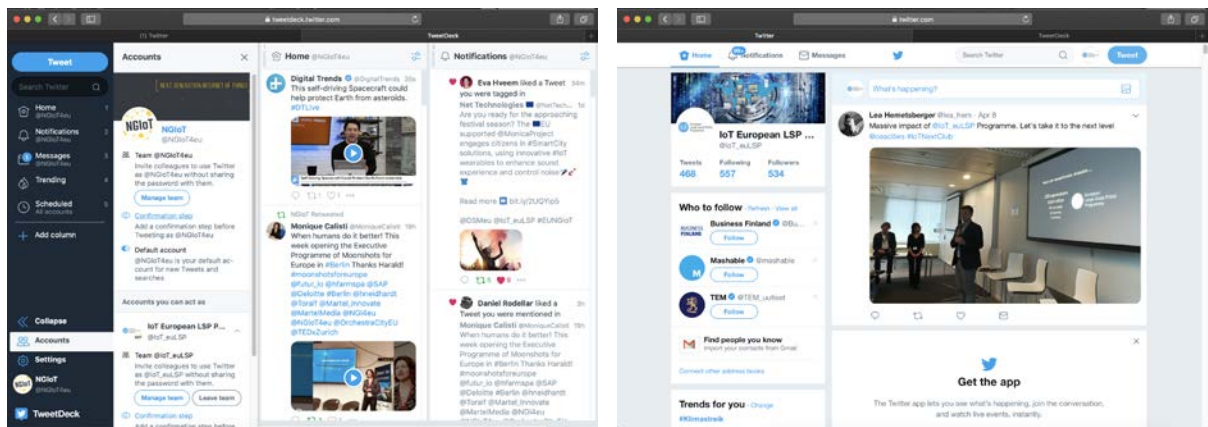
tweetdeck.twitter.com

Twitter

TweetDeck

Tweet

Search Twitter

Home
@NGIoT4eu

Notifications
@NGIoT4eu

Messages
@NGIoT4eu

Trending

Scheduled
All accounts

Add column

Collapse

Accounts

Settings

NGIoT

TweetDeck

Accounts

NGIoT
@NGIoT4eu

Team @NGIoT4eu
Invite colleagues to use Twitter as @NGIoT4eu without sharing the password with them.

Manage team

Confirmation step
Add a confirmation step before Tweeting as @NGIoT4eu

Default account
@NGIoT4eu will be your default account for new Tweets and searches

Accounts you can act as

IoT European LSP P...
@IoT_euLSP

Team @IoT_euLSP
Invite colleagues to use Twitter as @IoT_euLSP without sharing the password with them.

Manage team Leave team

Confirmation step

Home @NGIoT4eu

Digital Trends @DigitalTrends 35s
This self-driving Spacecraft could help protect Earth from asteroids. #DTLive

NGIoT Retweeted
Monique Calisti @MoniqueCalisti 19h
When humans do it better! This week opening the Executive Programme of Moonshots for Europe in #Berlin Thanks Harald! #moonshotsforeurope @futur_io @Infarmapa @SAP @Deloitte #Berlin #hneidhardt @TorafT @Martel_Innovate @MartelMedia @NGI4eu @NGIoT4eu @OrchestraCityEU @TEDxZurich

Notifications @NGIoT4eu

Eva Hveem liked a Tweet you were tagged in 34m
Net Technologies @NetTech... 1d
Are you ready for the approaching festival season? The EU supported @MonicaProject engages citizens in #SmartCity solutions, using innovative #IoT wearables to enhance sound experience and control noise
Read more bit.ly/2UQYlp5
@DSMeu @IoT_euLSP #EUNGIoT

Daniel Rodellar liked a Tweet you were mentioned in 19h
Monique Calisti @MoniqueCalisti 19h
When humans do it better! This week opening the Executive Programme of Moonshots for Europe in #Berlin Thanks Harald! #moonshotsforeurope @futur_io @Infarmapa @SAP @Deloitte #Berlin #hneidhardt @TorafT @Martel_Innovate @MartelMedia @NGI4eu

twitter.com

Twitter

TweetDeck

Home Notifications Messages

Search Twitter

Tweet

IoT European LSP ...
@IoT_euLSP

Tweets 468
Following 557
Followers 534

Who to follow · Refresh · View all

Business Finland @Bu...
Follow

Mashable @mashable
Follow

TEM @TEM_uutiset
Follow

Find people you know
Import your contacts from Gmail

Connect other address books

Trends for you · Change
#Klimastreik

What's happening?

Lea Hemetsberger @lea_hem · Apr 8
Massive impact of @IoT_euLSP Programme. Let's take it to the next level #iotcities #IoTNextClub

Get the app

The Twitter app lets you see what's happening, join the conversation, and watch live events, instantly.